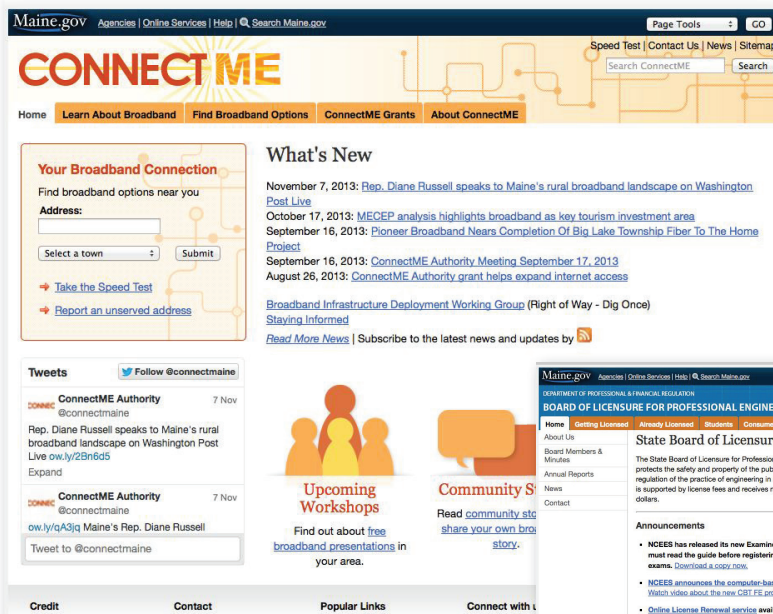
Maine.gov Agencies | Online Services | Help | Search Maine.gov

Page Tools GO

Speed Test | Contact Us | News | Sitemap

Search ConnectME Search

CONNECTME

Home | Learn About Broadband | Find Broadband Options | ConnectME Grants | About ConnectME

Your Broadband Connection

Find broadband options near you

Address:

Select a town Submit

Take the Speed Test

Report an unserved address

What's New

November 7, 2013: Rep. Diane Russell speaks to Maine's rural broadband landscape on Washington Post Live

October 17, 2013: MECEP analysis highlights broadband as key tourism investment area

September 16, 2013: Pioneer Broadband Nears Completion Of Big Lake Township Fiber To The Home Project

September 16, 2013: ConnectME Authority Meeting September 17, 2013

August 26, 2013: ConnectME Authority grant helps expand internet access

Broadband Infrastructure Deployment Working Group (Right of Way - Dig Once)

Staying Informed

Read More News | Subscribe to the latest news and updates by

Tweets

Follow @connectmaine

ConnectME Authority @connectmaine 7 Nov

Rep. Diane Russell speaks to Maine's rural broadband landscape on Washington Post Live ow.ly/2Bn6d5

Expand

ConnectME Authority @connectmaine 7 Nov

ow.ly/qA3jq Maine's Rep. Diane Russell

Tweet to @connectmaine

Upcoming Workshops

Find out about free broadband presentations in your area.

Community St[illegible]

Read community sto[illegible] share your own broa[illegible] story.

Credit

Contact

Popular Links

Connect with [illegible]

Maine.gov Agencies | Online Services | Help | Search Maine.gov

DEPARTMENT OF PROFESSIONAL & FINANCIAL REGULATION

BOARD OF LICENSURE FOR PROFESSIONAL ENGINE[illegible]

Home | Getting Licensed | Already Licensed | Students | Consume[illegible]

About Us

Board Members & Minutes

Annual Reports

News

Contact

State Board of Licensur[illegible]

The State Board of Licensure for Professio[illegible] protects the safety and property of the pub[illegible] regulation of the practice of engineering in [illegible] is supported by license fees and receives n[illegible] dollars.

Announcements

• NCEES has released its new Examin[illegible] must read the guide before registerin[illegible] exams. Download a copy now.

• NCEES announces the computer-bas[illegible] Watch video about the new CBT FE pr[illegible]

• Online License Renewal service ava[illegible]